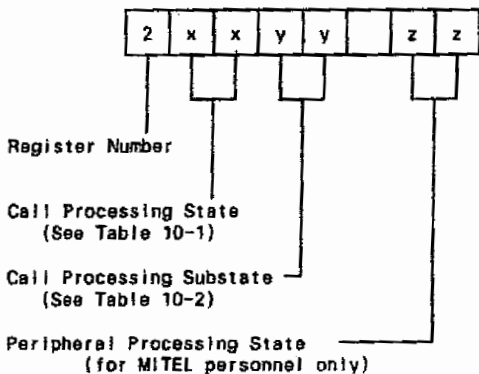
| 2 | x | x | y | y |  | z | z |
|---|---|---|---|---|---|---|---|

Register Number

Call Processing State
(See Table 10-1)

Call Processing Substate
(See Table 10-2)

Peripheral Processing State
(for MITEL personnel only)